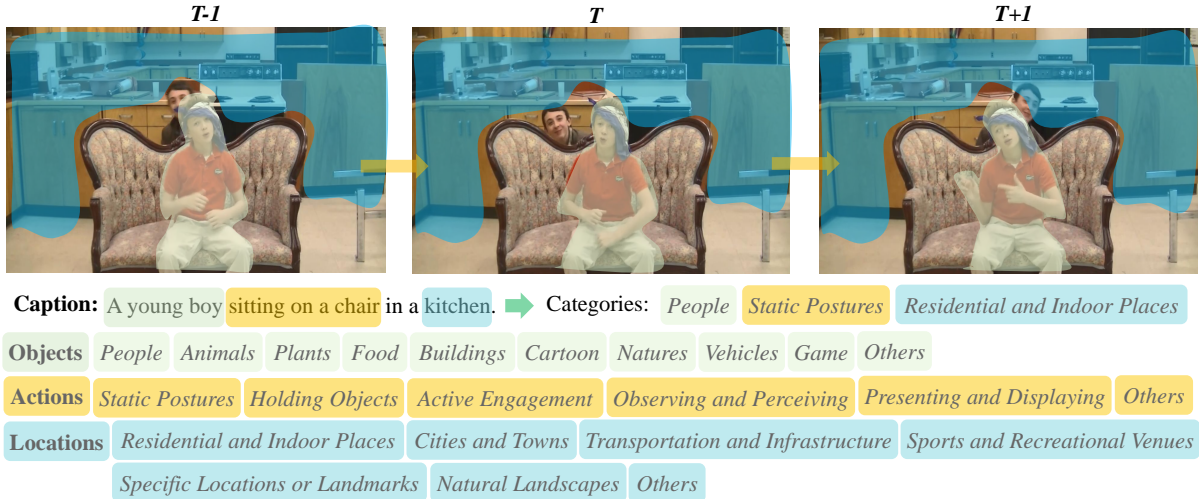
T-1

T

T+1

Caption: A young boy sitting on a chair in a kitchen. Categories: People Static Postures Residential and Indoor Places

Objects People Animals Plants Food Buildings Cartoon Natures Vehicles Game Others

Actions Static Postures Holding Objects Active Engagement Observing and Perceiving Presenting and Displaying Others

Locations Residential and Indoor Places Cities and Towns Transportation and Infrastructure Sports and Recreational Venues Specific Locations or Landmarks Natural Landscapes Others